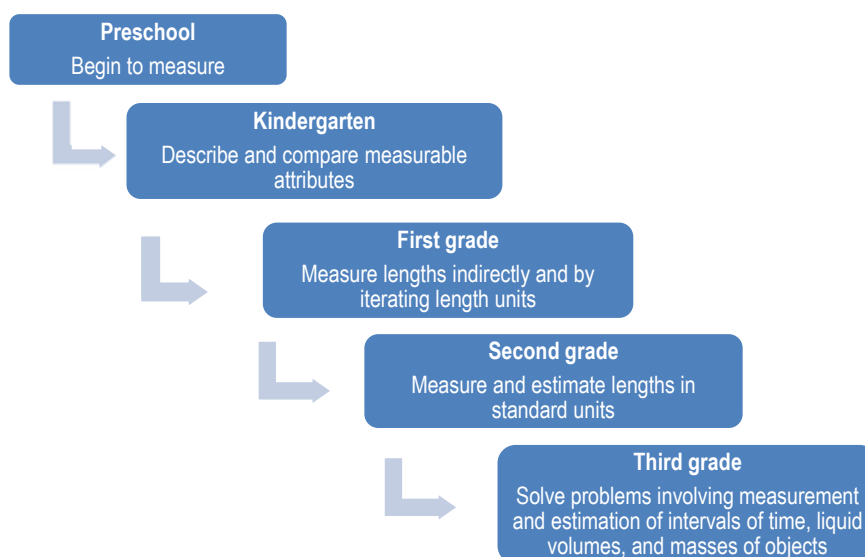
Preschool
Begin to measure

Kindergarten
Describe and compare measurable attributes

First grade
Measure lengths indirectly and by iterating length units

Second grade
Measure and estimate lengths in standard units

Third grade
Solve problems involving measurement and estimation of intervals of time, liquid volumes, and masses of objects